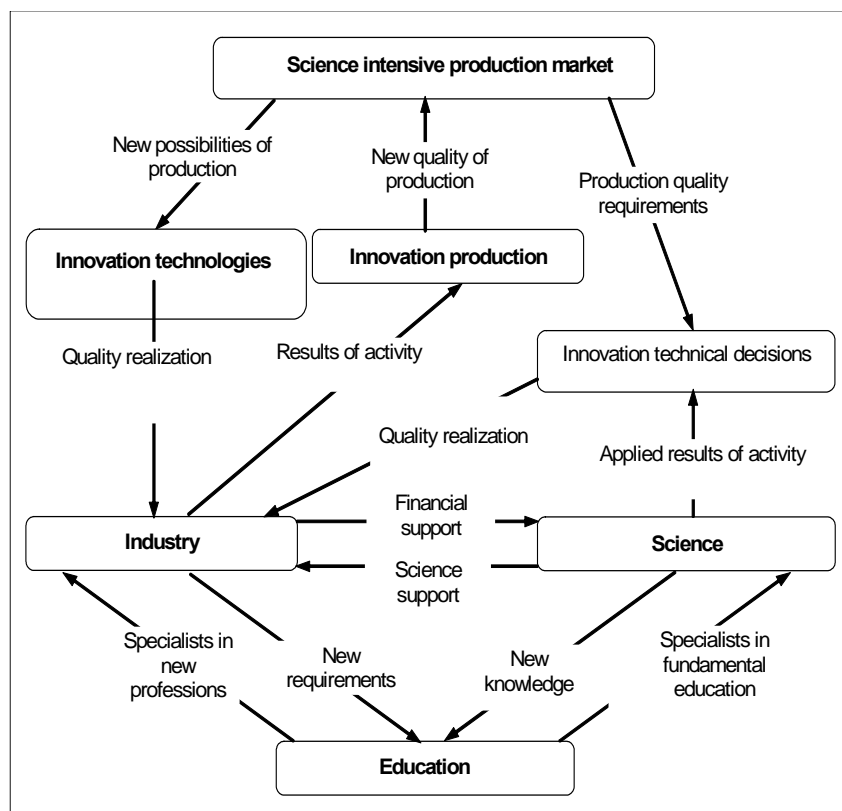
Science intensive production market

New possibilities of production

New quality of production

Production quality requirements

Innovation technologies

Innovation production

Quality realization

Results of activity

Innovation technical decisions

Quality realization

Applied results of activity

Financial support

Industry

Science

Science support

Specialists in new professions

New requirements

New knowledge

Specialists in fundamental education

Education